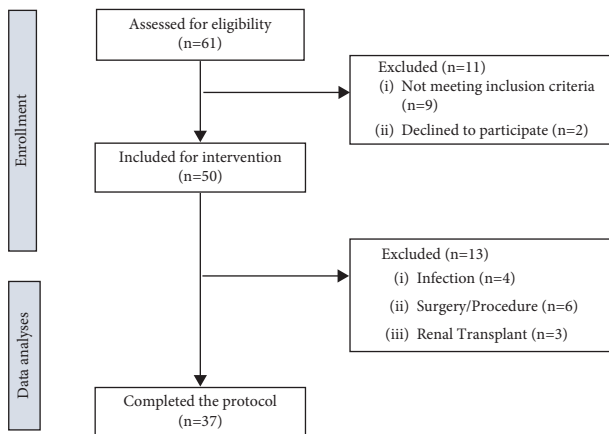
Enrollment

Assessed for eligibility (n=61)

Excluded (n=11)
(i) Not meeting inclusion criteria (n=9)
(ii) Declined to participate (n=2)

Included for intervention (n=50)

Data analyses

Excluded (n=13)
(i) Infection (n=4)
(ii) Surgery/Procedure (n=6)
(iii) Renal Transplant (n=3)

Completed the protocol (n=37)